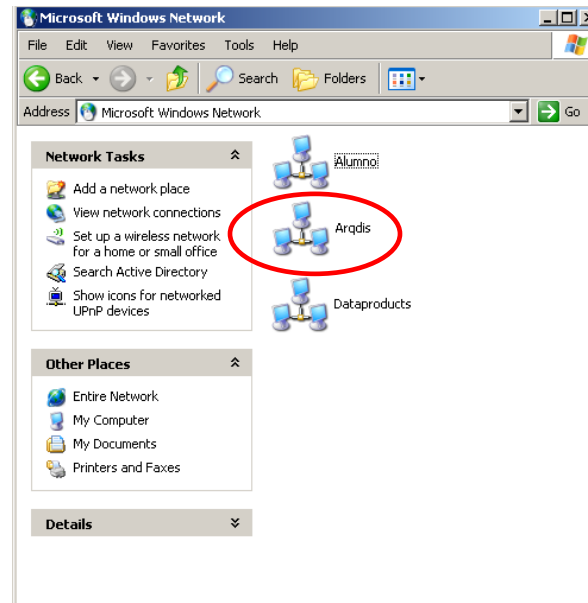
Microsoft Windows Network

File Edit View Favorites Tools Help

Back Search Folders

Address Microsoft Windows Network Go

Network Tasks

Add a network place
View network connections
Set up a wireless network for a home or small office
Search Active Directory
Show icons for networked UPnP devices

Other Places

Entire Network
My Computer
My Documents
Printers and Faxes

Details

Alumno

Arqdis

Dataproducts